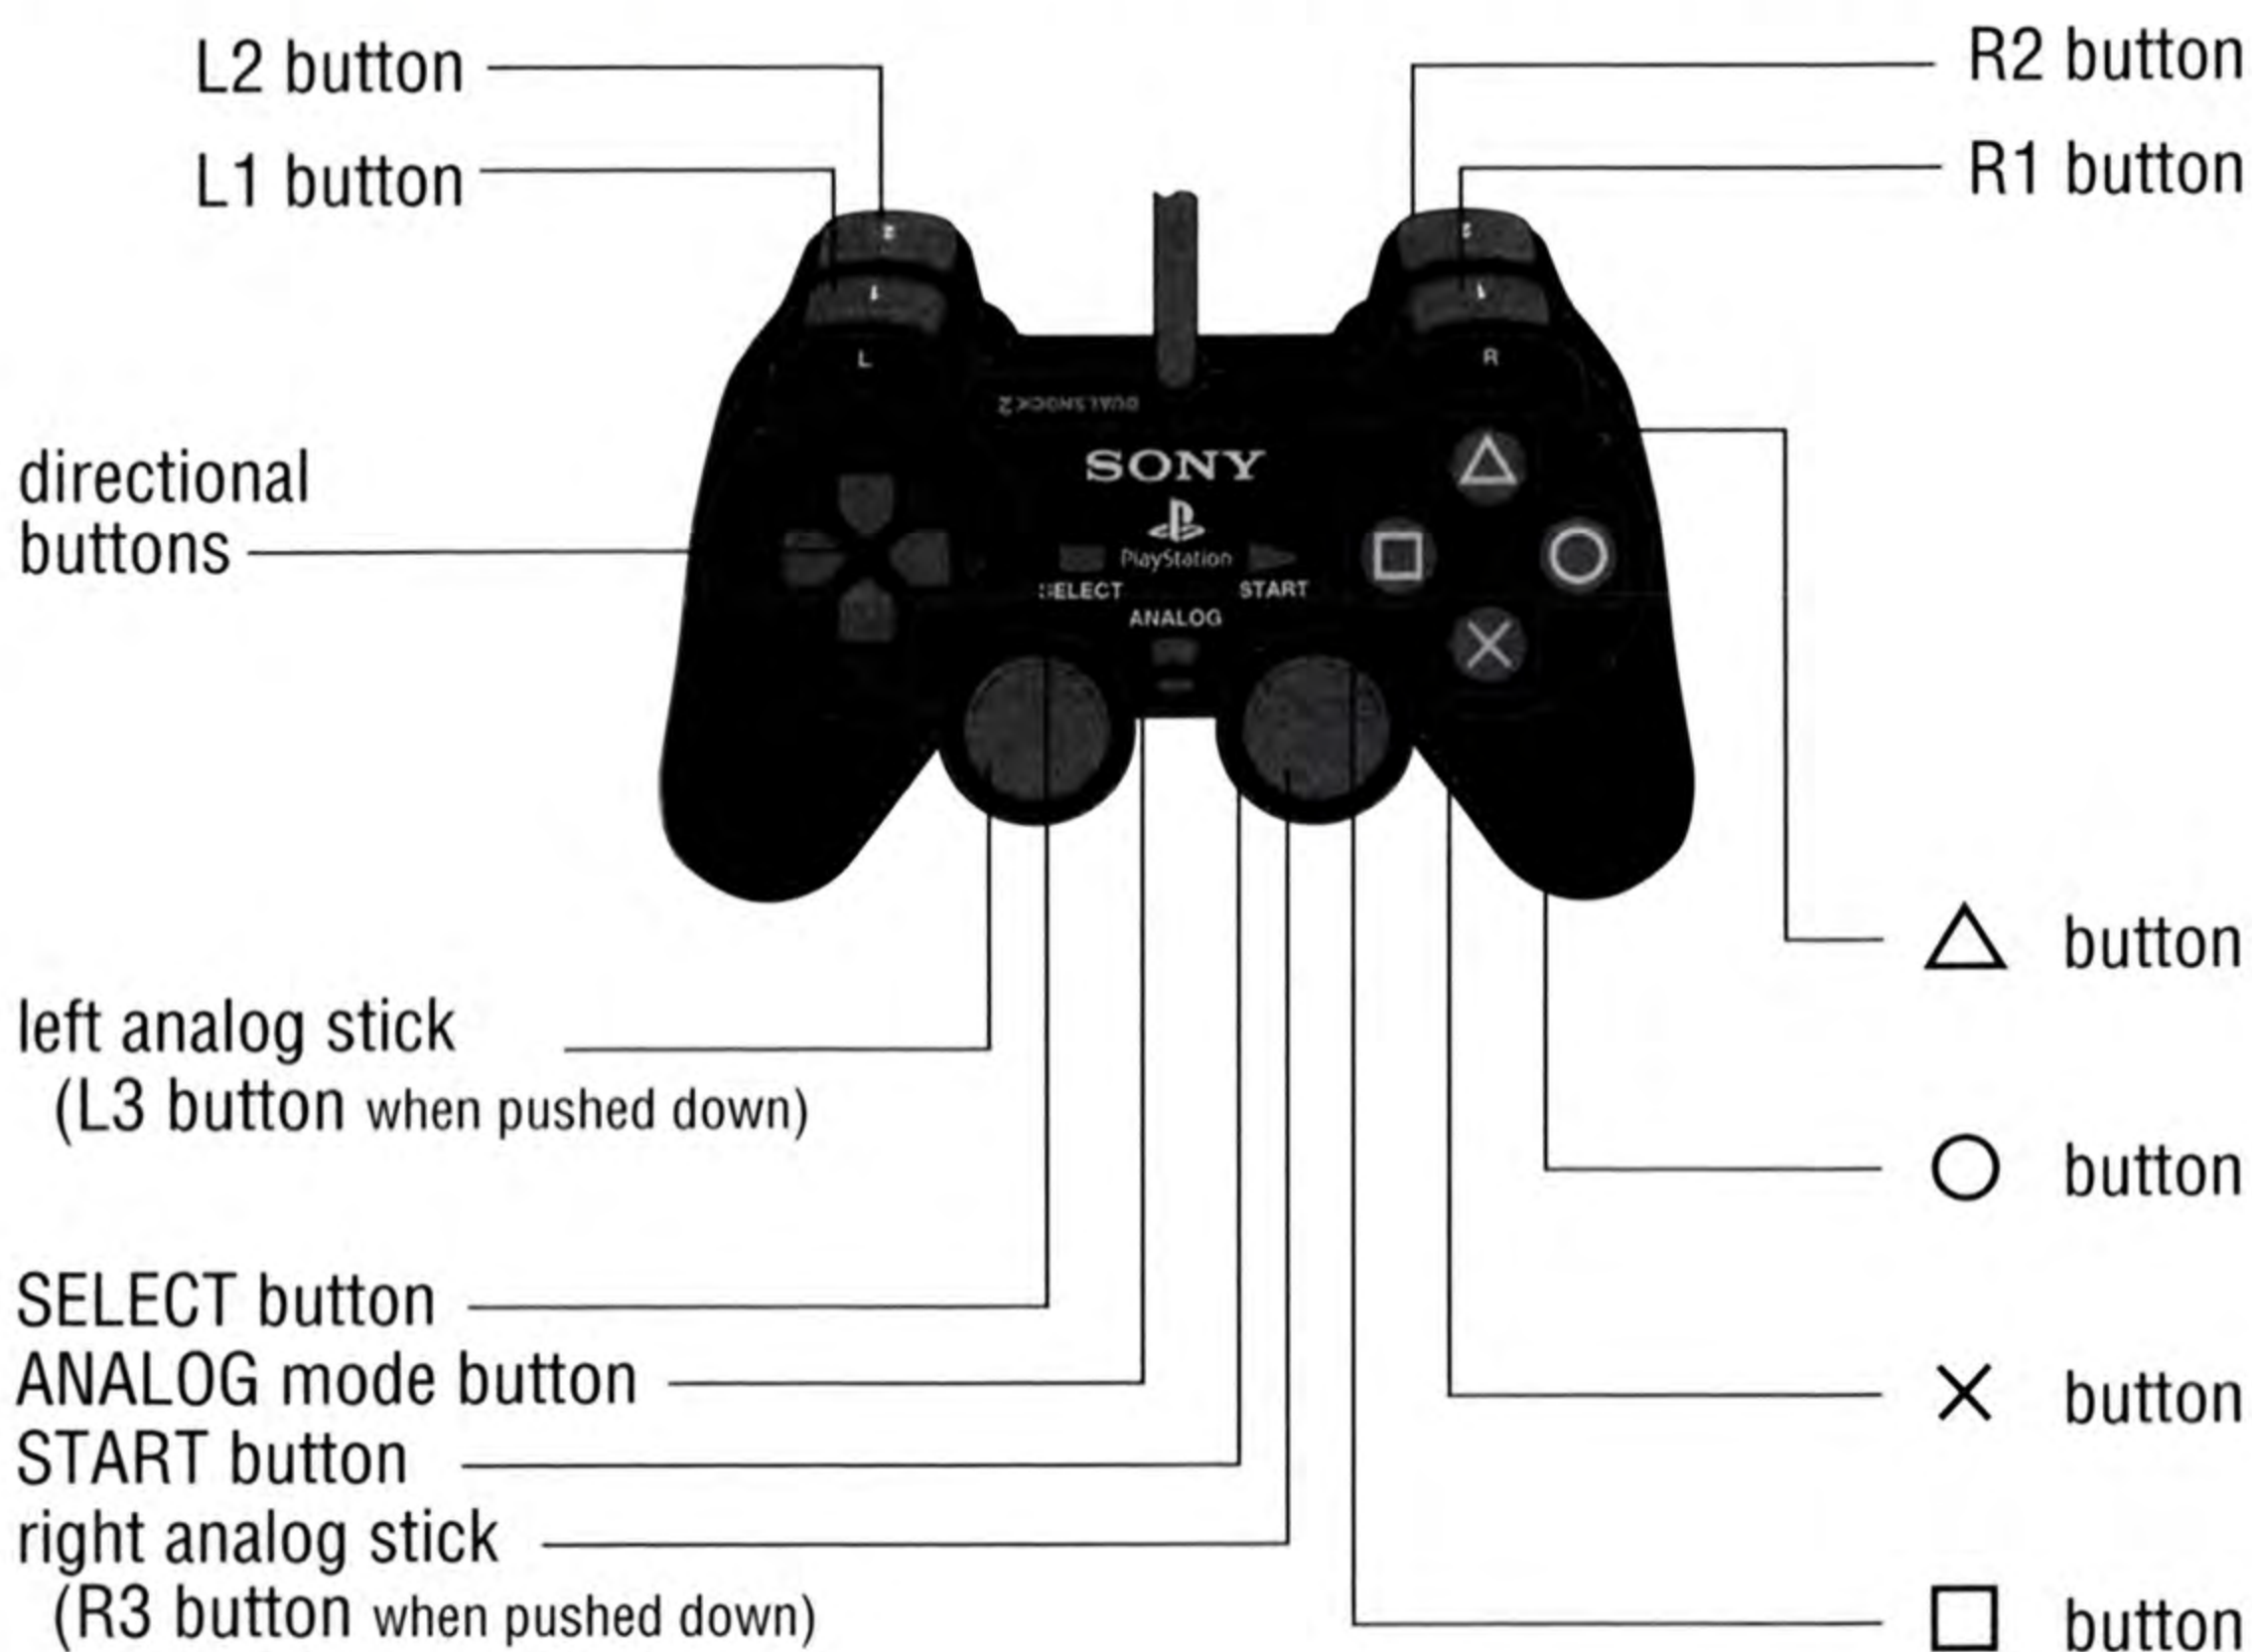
L2 button
L1 button
R2 button
R1 button
L
R
DUALSHOCK 2
SONY
PlayStation
SELECT
START
ANALOG
directional buttons
left analog stick (L3 button when pushed down)
SELECT button
ANALOG mode button
START button
right analog stick (R3 button when pushed down)
△ button
○ button
× button
□ button